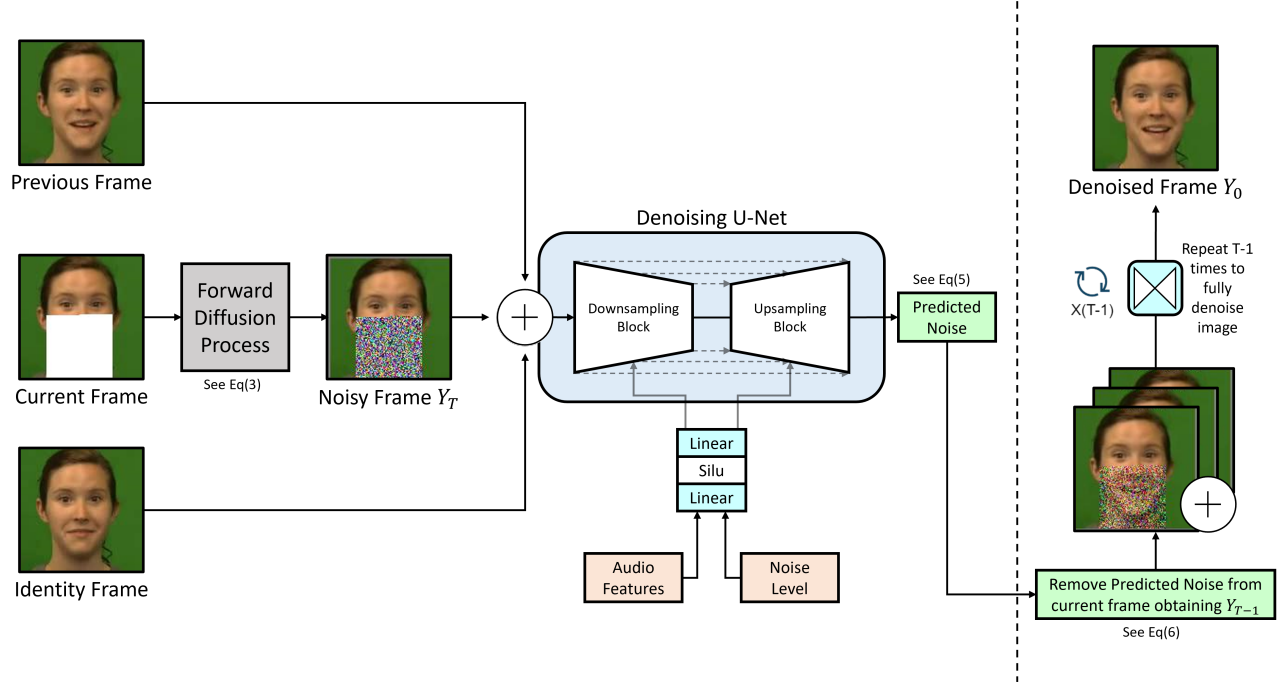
Previous Frame

Current Frame

Forward Diffusion Process

See Eq(3)

Noisy Frame $Y_T$

Identity Frame

Denoising U-Net

Downsampling Block

Upsampling Block

Linear

Silu

Linear

Audio Features

Noise Level

See Eq(5)

Predicted Noise

Denoised Frame $Y_0$

X(T-1)

Repeat T-1 times to fully denoise image

Remove Predicted Noise from current frame obtaining $Y_{T-1}$

See Eq(6)